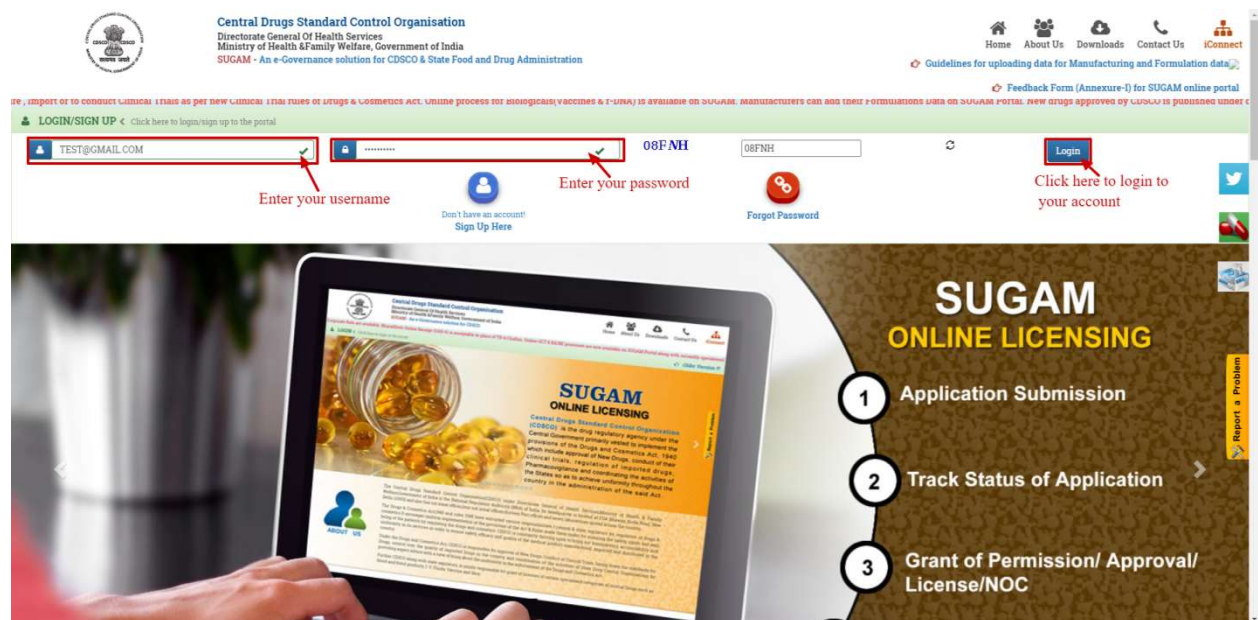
Central Drugs Standard Control Organisation
Directorate General Of Health Services
Ministry of Health &Family Welfare, Government of India
SUGAM - An e-Governance solution for CDSCO & State Food and Drug Administration

Home About Us Downloads Contact Us iConnect

Guidelines for uploading data for Manufacturing and Formulation data

Feedback Form (Annexure-I) for SUGAM online portal

re , Import or to conduct Clinical Trials as per new Clinical Trial rules of Drugs & Cosmetics Act. Online process for Biologicals(Vaccines & r-DNA) is available on SUGAM. Manufacturers can add their Formulations Data on SUGAM Portal. New drugs approved by CDSCO is published under c

LOGIN/SIGN UP < Click here to login/sign up to the portal

TEST@GMAIL.COM

••••••••••

08FNH

08FNH

Login

Enter your username

Enter your password

Click here to login to your account

Don't have an account!
Sign Up Here

Forgot Password

SUGAM
ONLINE LICENSING

SUGAM
ONLINE LICENSING

1 Application Submission

2 Track Status of Application

3 Grant of Permission/ Approval/ License/NOC

Report a Problem

ABOUT US